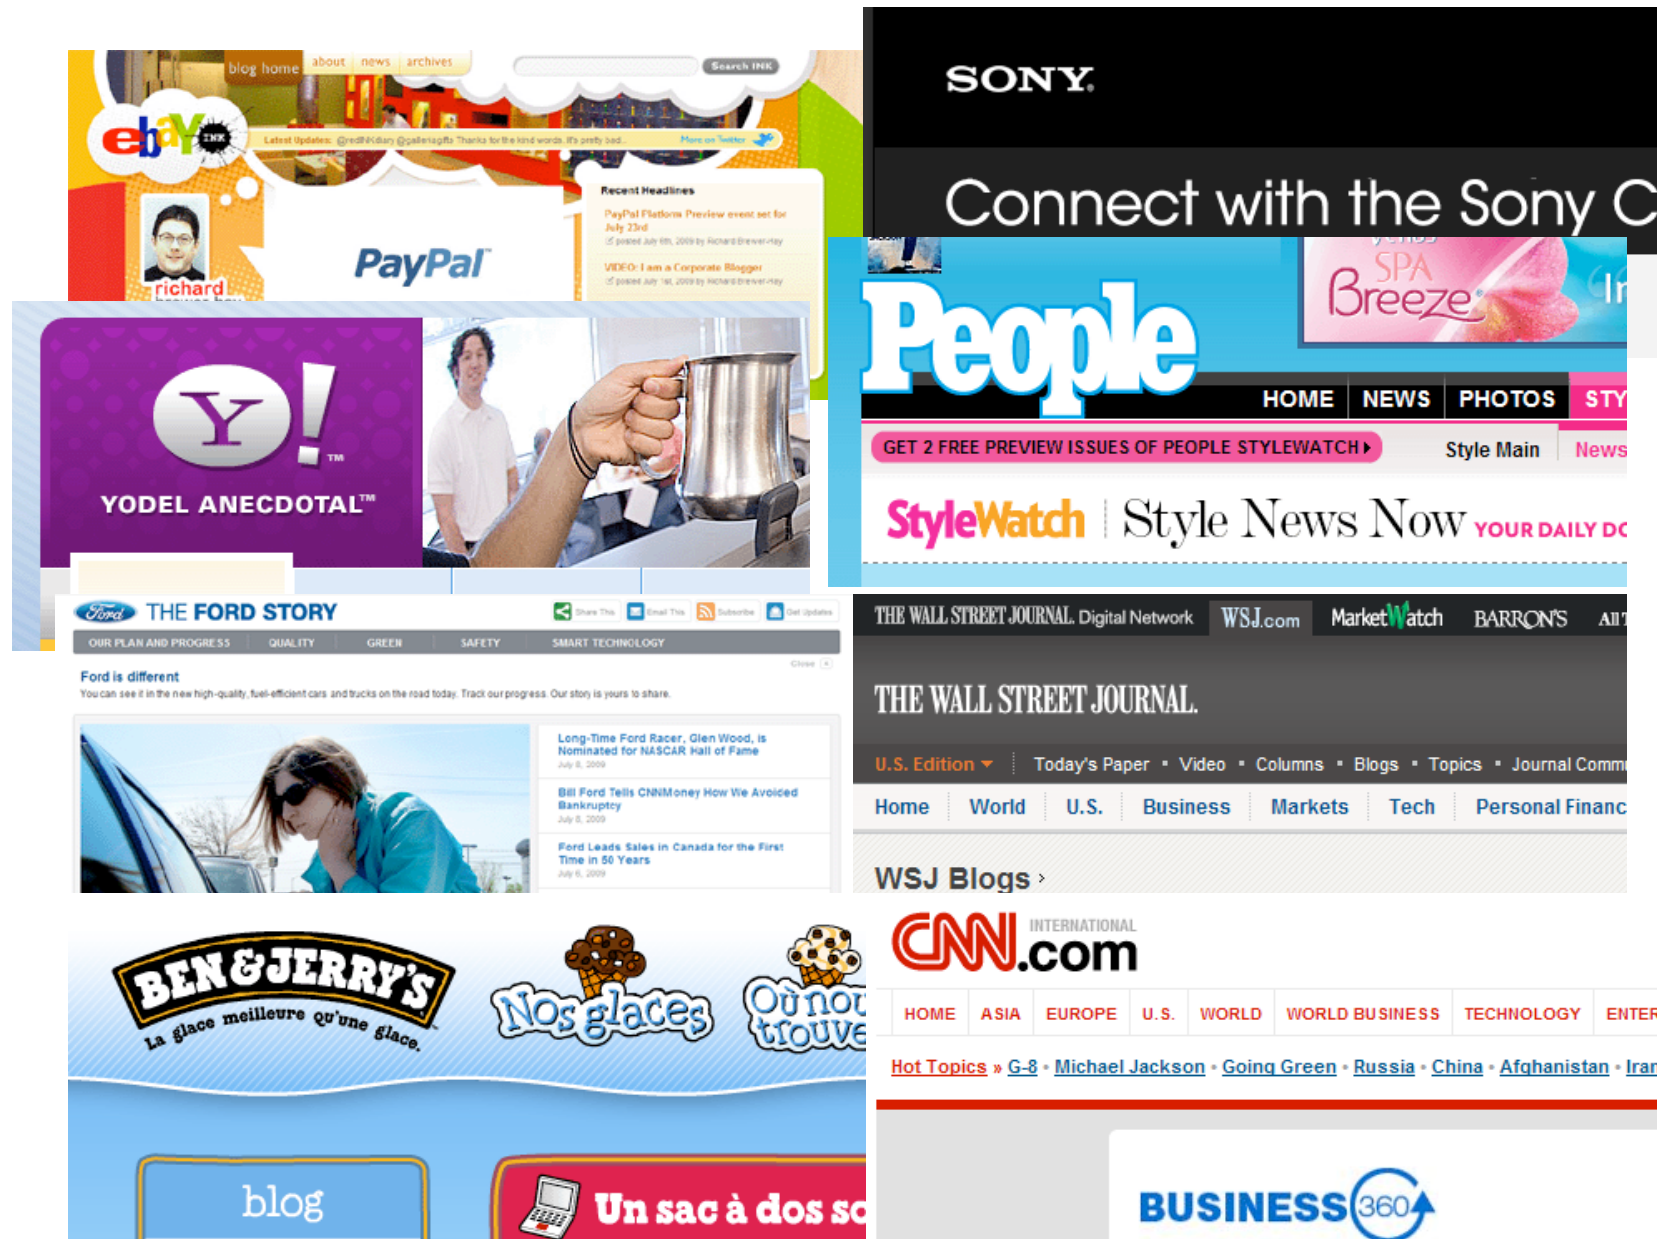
blog home about news archives Search INK

ebay INK

Latest Updates: @redINKdiary @galleriagifts Thanks for the kind words. It's pretty bad... More on Twitter

Recent Headlines

PayPal Platform Preview event set for July 23rd

VIDEO: I am a Corporate Blogger

PayPal

richard

SONY

Connect with the Sony C

People

SPA Breeze

HOME NEWS PHOTOS STY

GET 2 FREE PREVIEW ISSUES OF PEOPLE STYLEWATCH ▸ Style Main News

StyleWatch | Style News Now YOUR DAILY DO

Y!™

YODEL ANECDOTAL™

Ford THE FORD STORY

Share This Email This Subscribe Get Updates

OUR PLAN AND PROGRESS QUALITY GREEN SAFETY SMART TECHNOLOGY

Ford is different

You can see it in the new high-quality, fuel-efficient cars and trucks on the road today. Track our progress. Our story is yours to share.

Long-Time Ford Racer, Glen Wood, is Nominated for NASCAR Hall of Fame

July 8, 2009

Bill Ford Tells CNNMoney How We Avoided Bankruptcy

July 8, 2009

Ford Leads Sales in Canada for the First Time in 50 Years

July 6, 2009

THE WALL STREET JOURNAL. Digital Network WSJ.com MarketWatch BARRON'S All

THE WALL STREET JOURNAL.

U.S. Edition ▾ Today's Paper • Video • Columns • Blogs • Topics • Journal Comm

Home World U.S. Business Markets Tech Personal Financ

WSJ Blogs ›

BEN&JERRY'S La glace meilleure qu'une glace.

Nos glaces

Où nou trouve

blog

Un sac à dos so

CNN.com INTERNATIONAL

HOME ASIA EUROPE U.S. WORLD WORLD BUSINESS TECHNOLOGY ENTER

Hot Topics » G-8 • Michael Jackson • Going Green • Russia • China • Afghanistan • Iran

BUSINESS 360